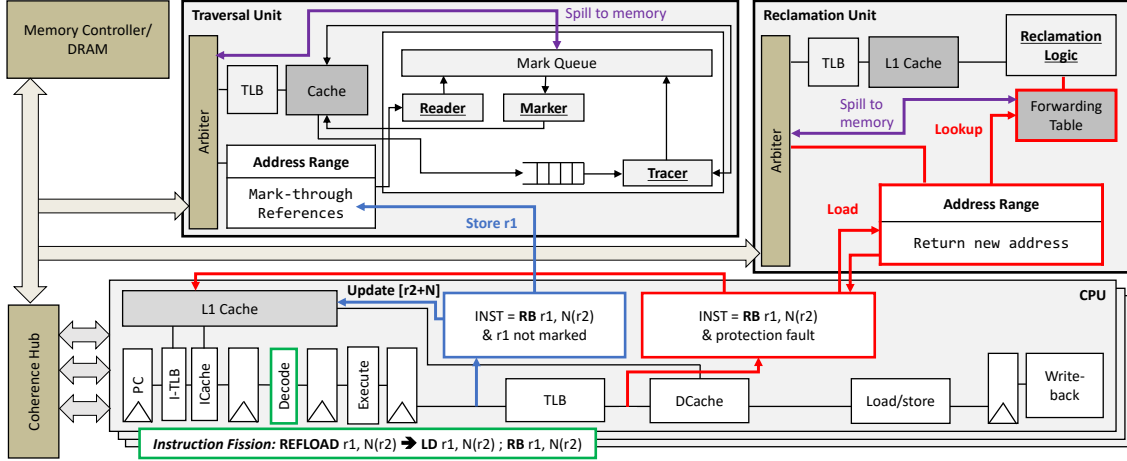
Memory Controller/ DRAM

Traversal Unit

Spill to memory

Arbiter

TLB

Cache

Mark Queue

Reader

Marker

Address Range

Mark-through References

Tracer

Store r1

Reclamation Unit

TLB

L1 Cache

Reclamation Logic

Arbiter

Spill to memory

Forwarding Table

Lookup

Load

Address Range

Return new address

CPU

Update [r2+N]

L1 Cache

INST = **RB** r1, N(r2) & r1 not marked

INST = **RB** r1, N(r2) & protection fault

Coherence Hub

PC

I-TLB

ICache

Decode

Execute

TLB

DCache

Load/store

Write-back

***Instruction Fission:*** **REFLOAD** r1, N(r2) ➔ **LD** r1, N(r2) ; **RB** r1, N(r2)